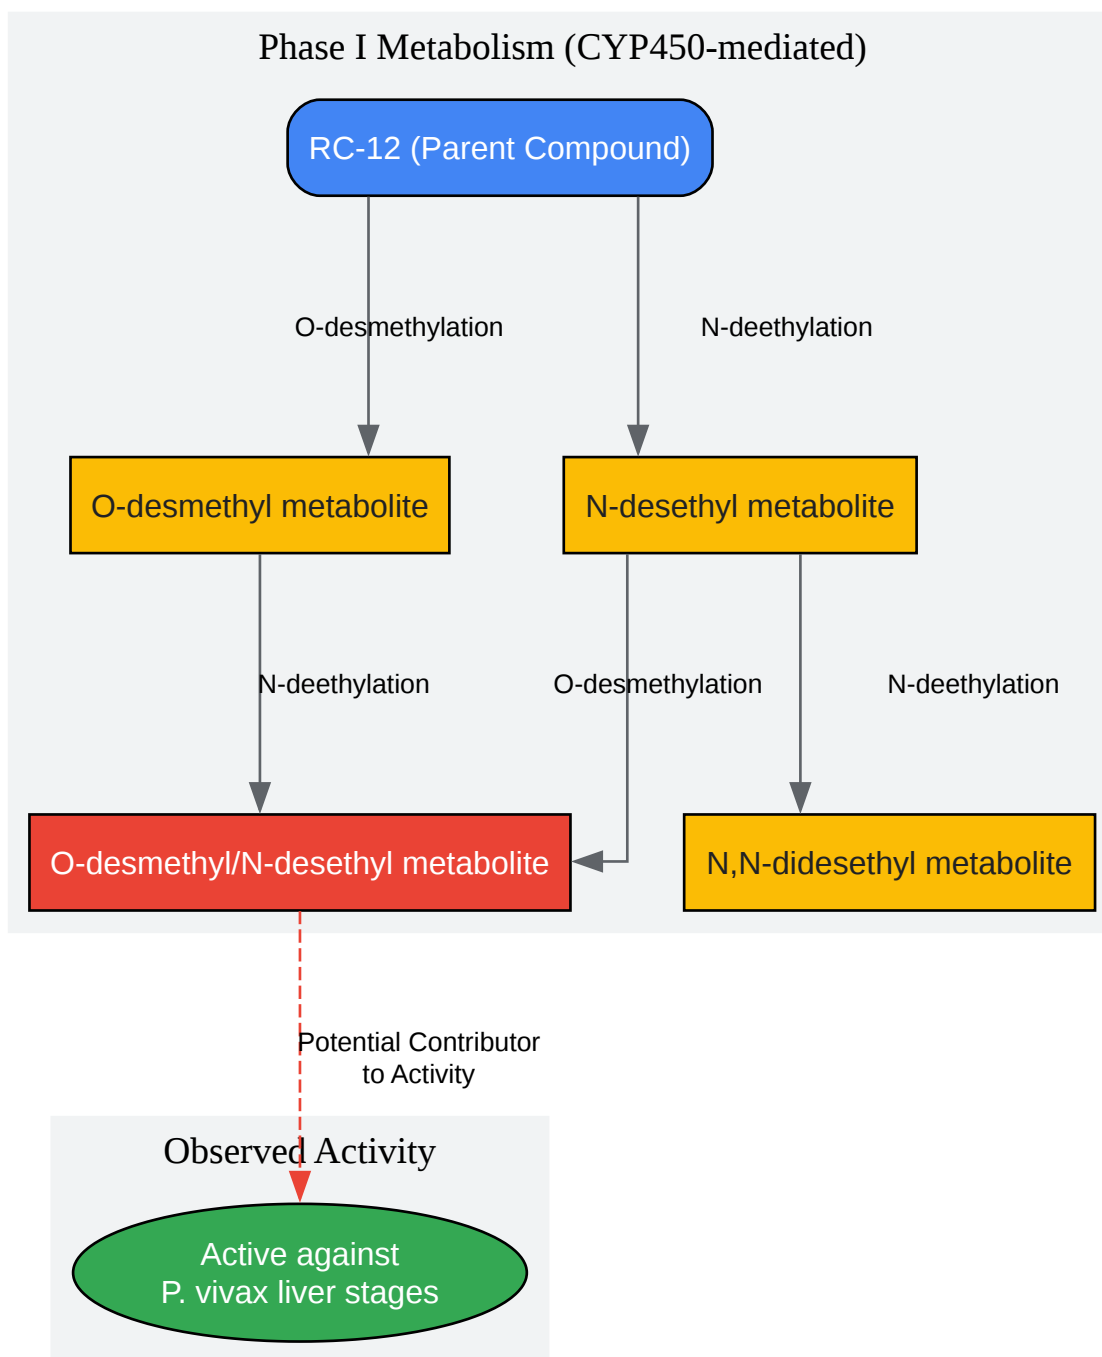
Phase I Metabolism (CYP450-mediated)

RC-12 (Parent Compound)

O-desmethylation

N-deethylation

O-desmethyl metabolite

N-desethyl metabolite

N-deethylation

O-desmethylation

N-deethylation

O-desmethyl/N-desethyl metabolite

N,N-didesethyl metabolite

Potential Contributor to Activity

Observed Activity

Active against P. vivax liver stages